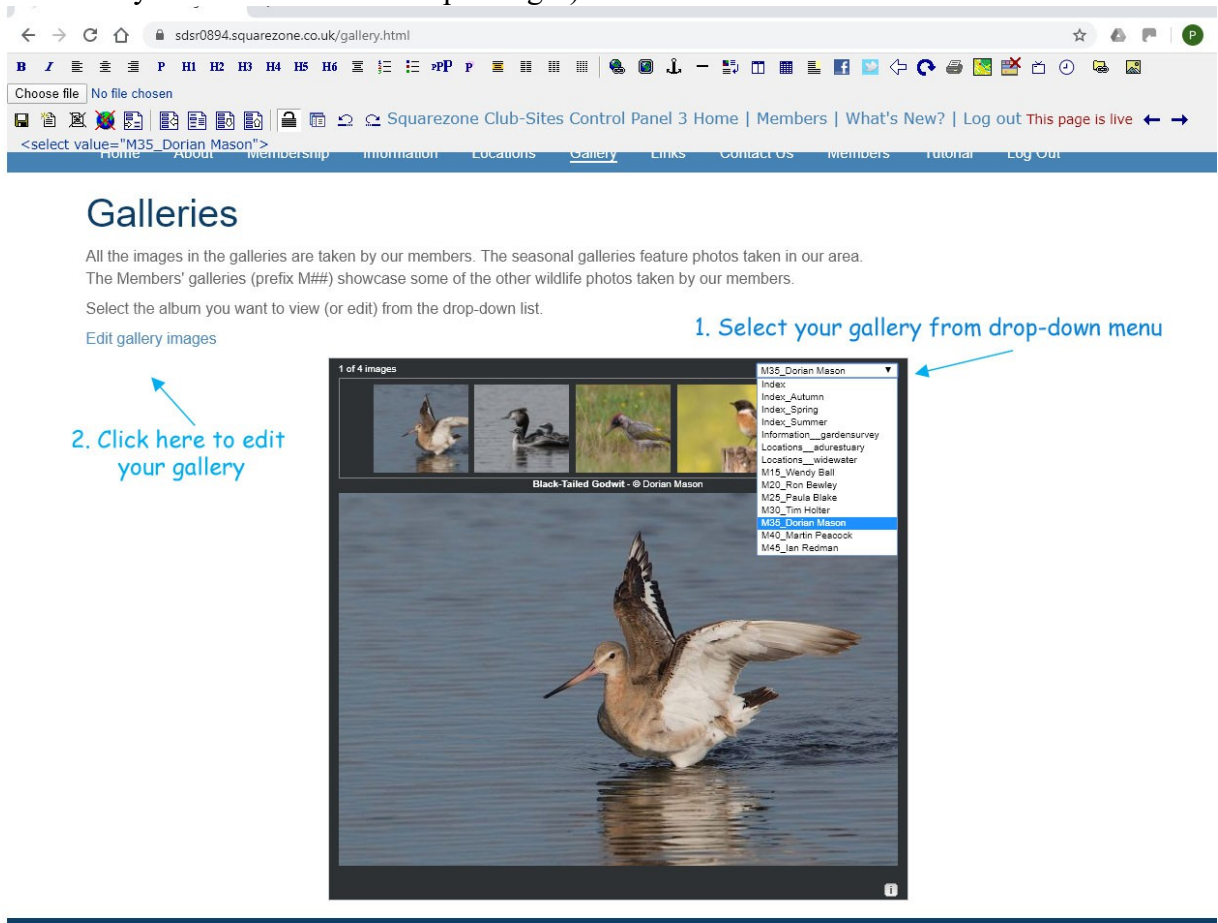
sdsr0894.squarezone.co.uk/gallery.html

B I P H1 H2 H3 H4 H5 H6 P P

Choose file No file chosen

Squarezone Club-Sites Control Panel 3 Home | Members | What's New? | Log out This page is live

<select value="M35_Dorian Mason">

Home About Membership Information Locations Gallery Links Contact Us Members Tutorial Log Out

Galleries

All the images in the galleries are taken by our members. The seasonal galleries feature photos taken in our area. The Members' galleries (prefix M##) showcase some of the other wildlife photos taken by our members.

Select the album you want to view (or edit) from the drop-down list.

Edit gallery images

1. Select your gallery from drop-down menu

2. Click here to edit your gallery

1 of 4 images

M35_Dorian Mason
Index
Index_Autumn
Index_Spring
Index_Summer
Information__gardensurvey
Locations__aduresturary
Locations__widewater
M15_Wendy Ball
M20_Ron Bewley
M25_Paula Blake
M30_Tim Holter
M35_Dorian Mason
M40_Martin Peacock
M45_Ian Redman

Black-Tailed Godwit - © Dorian Mason